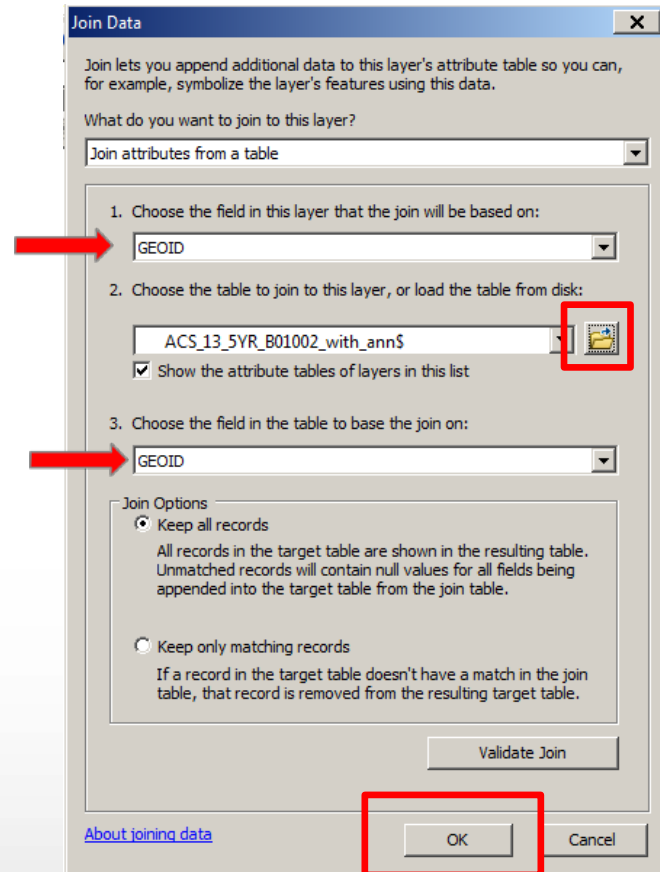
Join Data

Join lets you append additional data to this layer's attribute table so you can, for example, symbolize the layer's features using this data.

What do you want to join to this layer?

Join attributes from a table

1. Choose the field in this layer that the join will be based on:

GEOID

2. Choose the table to join to this layer, or load the table from disk:

ACS_13_5YR_B01002_with_ann$

Show the attribute tables of layers in this list

3. Choose the field in the table to base the join on:

GEOID

Join Options

Keep all records

All records in the target table are shown in the resulting table. Unmatched records will contain null values for all fields being appended into the target table from the join table.

Keep only matching records

If a record in the target table doesn't have a match in the join table, that record is removed from the resulting target table.

Validate Join

About joining data

OK

Cancel